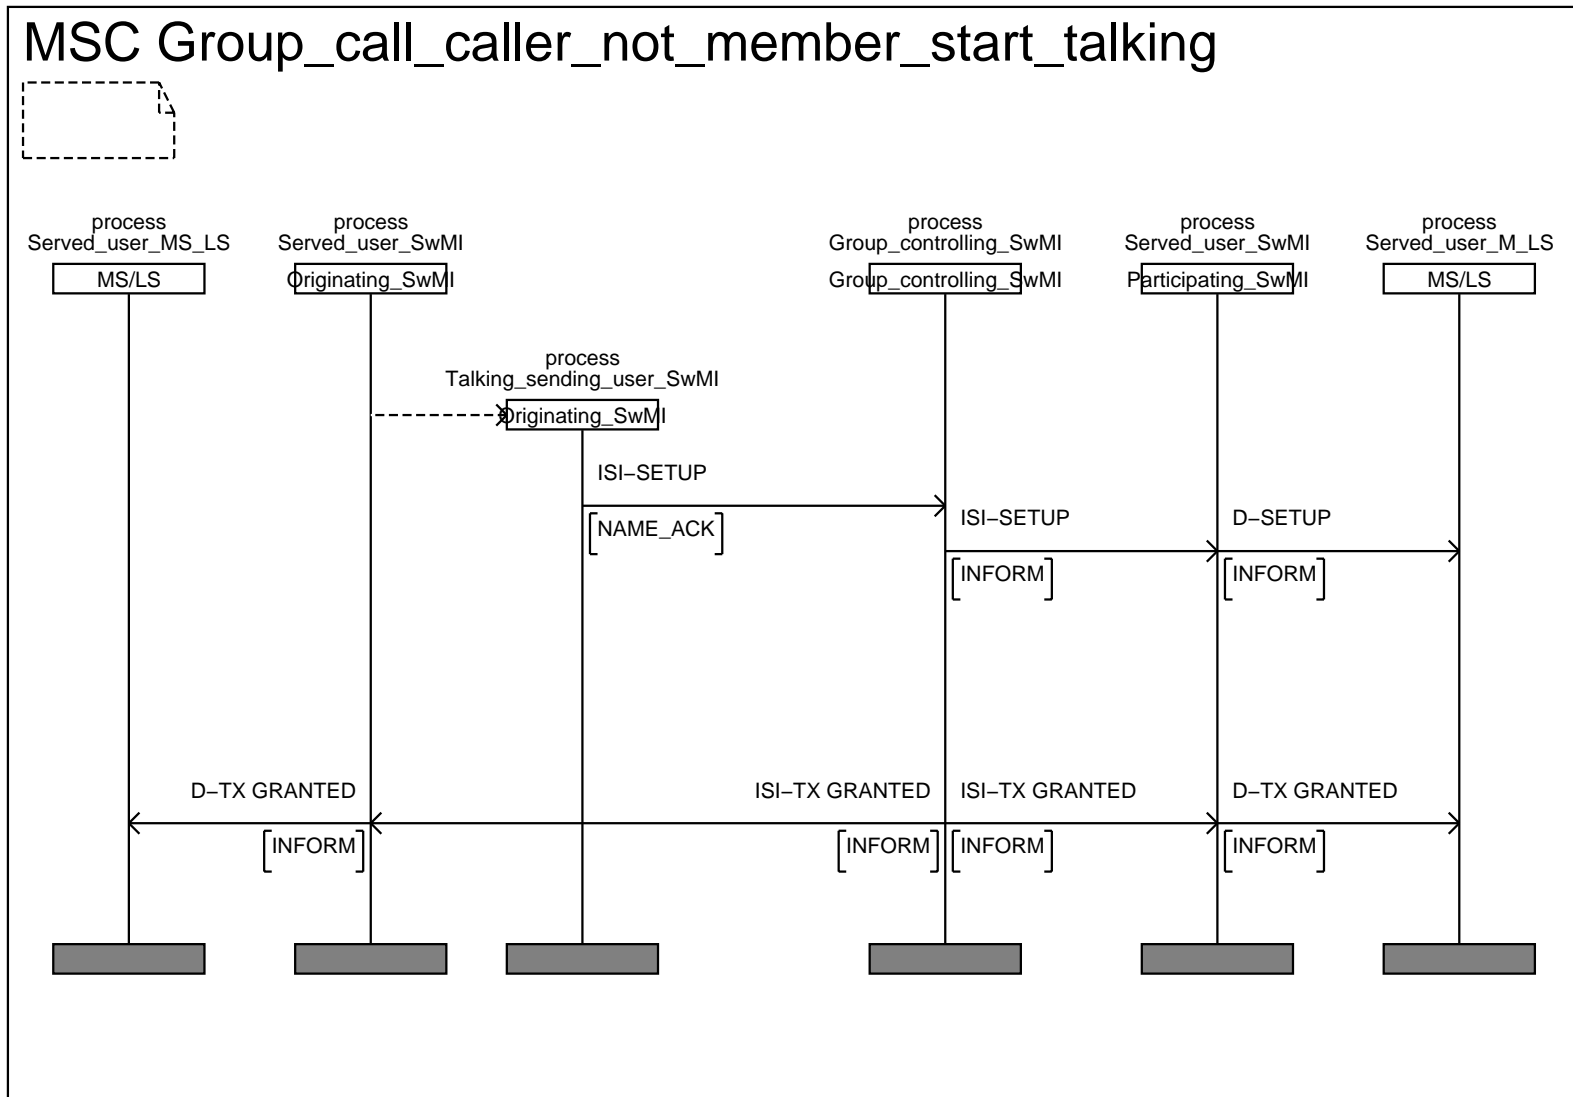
MSC Group_call_caller_not_member_start_talking

process
Served_user_MS_LS
MS/LS

process
Served_user_SwMI
Originating_SwMI

process
Group_controlling_SwMI
Group_controlling_SwMI

process
Served_user_SwMI
Participating_SwMI

process
Served_user_M_LS
MS/LS

process
Talking_sending_user_SwMI
Originating_SwMI

ISI−SETUP
NAME_ACK

ISI−SETUP
INFORM

D−SETUP
INFORM

D−TX GRANTED
INFORM

ISI−TX GRANTED
INFORM

ISI−TX GRANTED
INFORM

D−TX GRANTED
INFORM